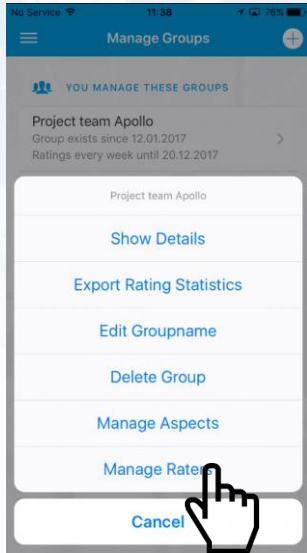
No Service
11:38
76%
Manage Groups
YOU MANAGE THESE GROUPS
Project team Apollo
Group exists since 12.01.2017
Ratings every week until 20.12.2017
Project team Apollo
Show Details
Export Rating Statistics
Edit Groupname
Delete Group
Manage Aspects
Manage Rate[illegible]
Cancel